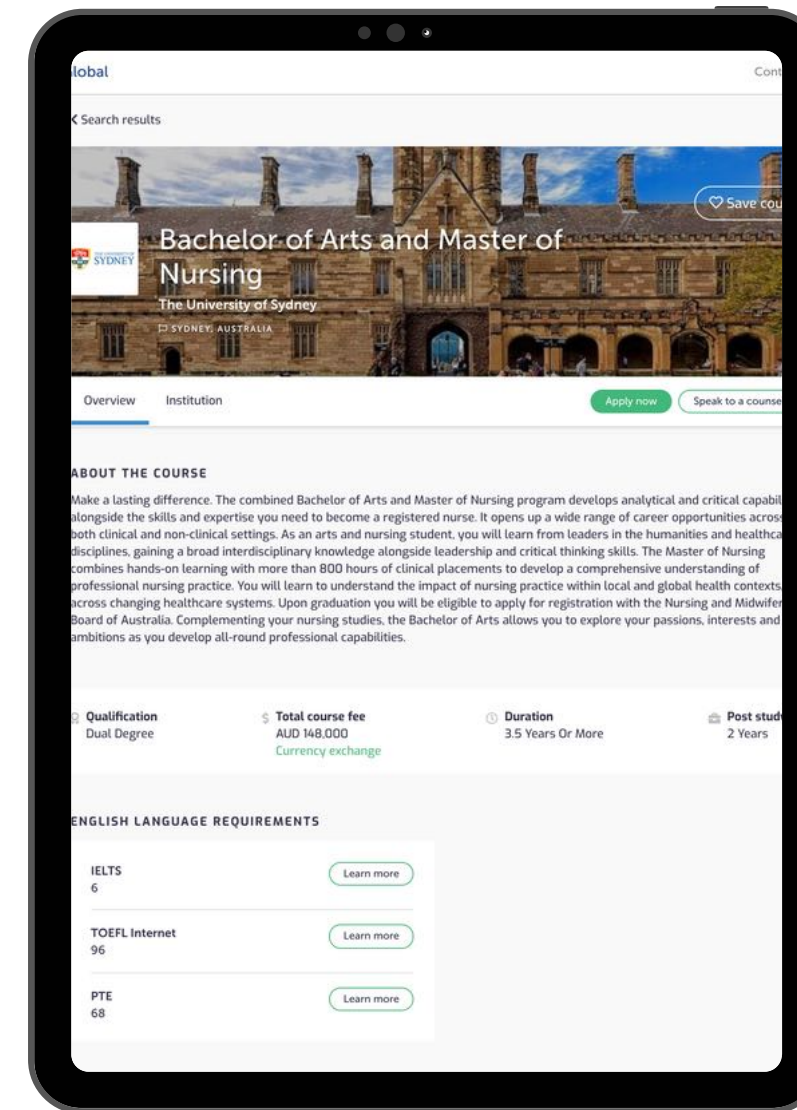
lobal

Cont

< Search results

SYDNEY

Bachelor of Arts and Master of Nursing

The University of Sydney

SYDNEY, AUSTRALIA

Save cou

Overview

Institution

Apply now

Speak to a counse

ABOUT THE COURSE

Make a lasting difference. The combined Bachelor of Arts and Master of Nursing program develops analytical and critical capabil alongside the skills and expertise you need to become a registered nurse. It opens up a wide range of career opportunities acros both clinical and non-clinical settings. As an arts and nursing student, you will learn from leaders in the humanities and healthca disciplines, gaining a broad interdisciplinary knowledge alongside leadership and critical thinking skills. The Master of Nursing combines hands-on learning with more than 800 hours of clinical placements to develop a comprehensive understanding of professional nursing practice. You will learn to understand the impact of nursing practice within local and global health contexts across changing healthcare systems. Upon graduation you will be eligible to apply for registration with the Nursing and Midwife Board of Australia. Complementing your nursing studies, the Bachelor of Arts allows you to explore your passions, interests and ambitions as you develop all-round professional capabilities.

Qualification
Dual Degree

Total course fee
AUD 148,000
Currency exchange

Duration
3.5 Years Or More

Post stud
2 Years

ENGLISH LANGUAGE REQUIREMENTS

IELTS
6

Learn more

TOEFL Internet
96

Learn more

PTE
68

Learn more